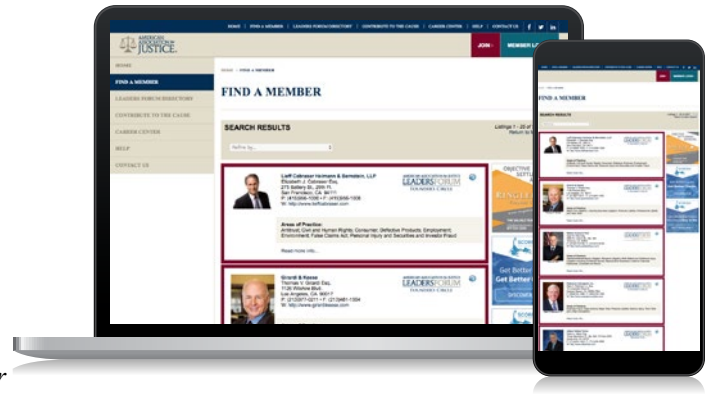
HOME | FIND A MEMBER | LEADERS FORUM DIRECTORY | CONTRIBUTE TO THE CAUSE | CAREER CENTER | HELP | CONTACT US

AMERICAN ASSOCIATION for JUSTICE

JOIN | MEMBER L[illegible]

HOME
FIND A MEMBER
LEADERS FORUM DIRECTORY
CONTRIBUTE TO THE CAUSE
CAREER CENTER
HELP
CONTACT US

HOME > FIND A MEMBER

FIND A MEMBER

SEARCH RESULTS

Listings 1 - 20 of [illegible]
Return to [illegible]

Refine by...

Lieff Cabraser Heimann & Bernstein, LLP
Elizabeth J. Cabraser Esq.
275 Battery St., 29th Fl.
San Francisco, CA 94111
P: (415)956-1000 • F: (415)956-1008
W: http://www.lieffcabraser.com

AMERICAN ASSOCIATION for JUSTICE LEADERS FORUM FOUNDERS CIRCLE

Areas of Practice:
Antitrust; Civil and Human Rights; Consumer; Defective Products; Employment; Environment; False Claims Act; Personal Injury and Securities and Investor Fraud

Read more info...

Girardi & Keese
Thomas V. Girardi Esq.
1126 Wilshire Blvd.
Los Angeles, CA 90017
P: (213)977-0211 • F: (213)481-1554
W: http://www.girardikeese.com

AMERICAN ASSOCIATION for JUSTICE LEADERS FORUM FOUNDERS CIRCLE

OBJECTIVE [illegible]
SETTL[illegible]

Get Better
DISCOVER

FIND A MEMBER

SEARCH RESULTS